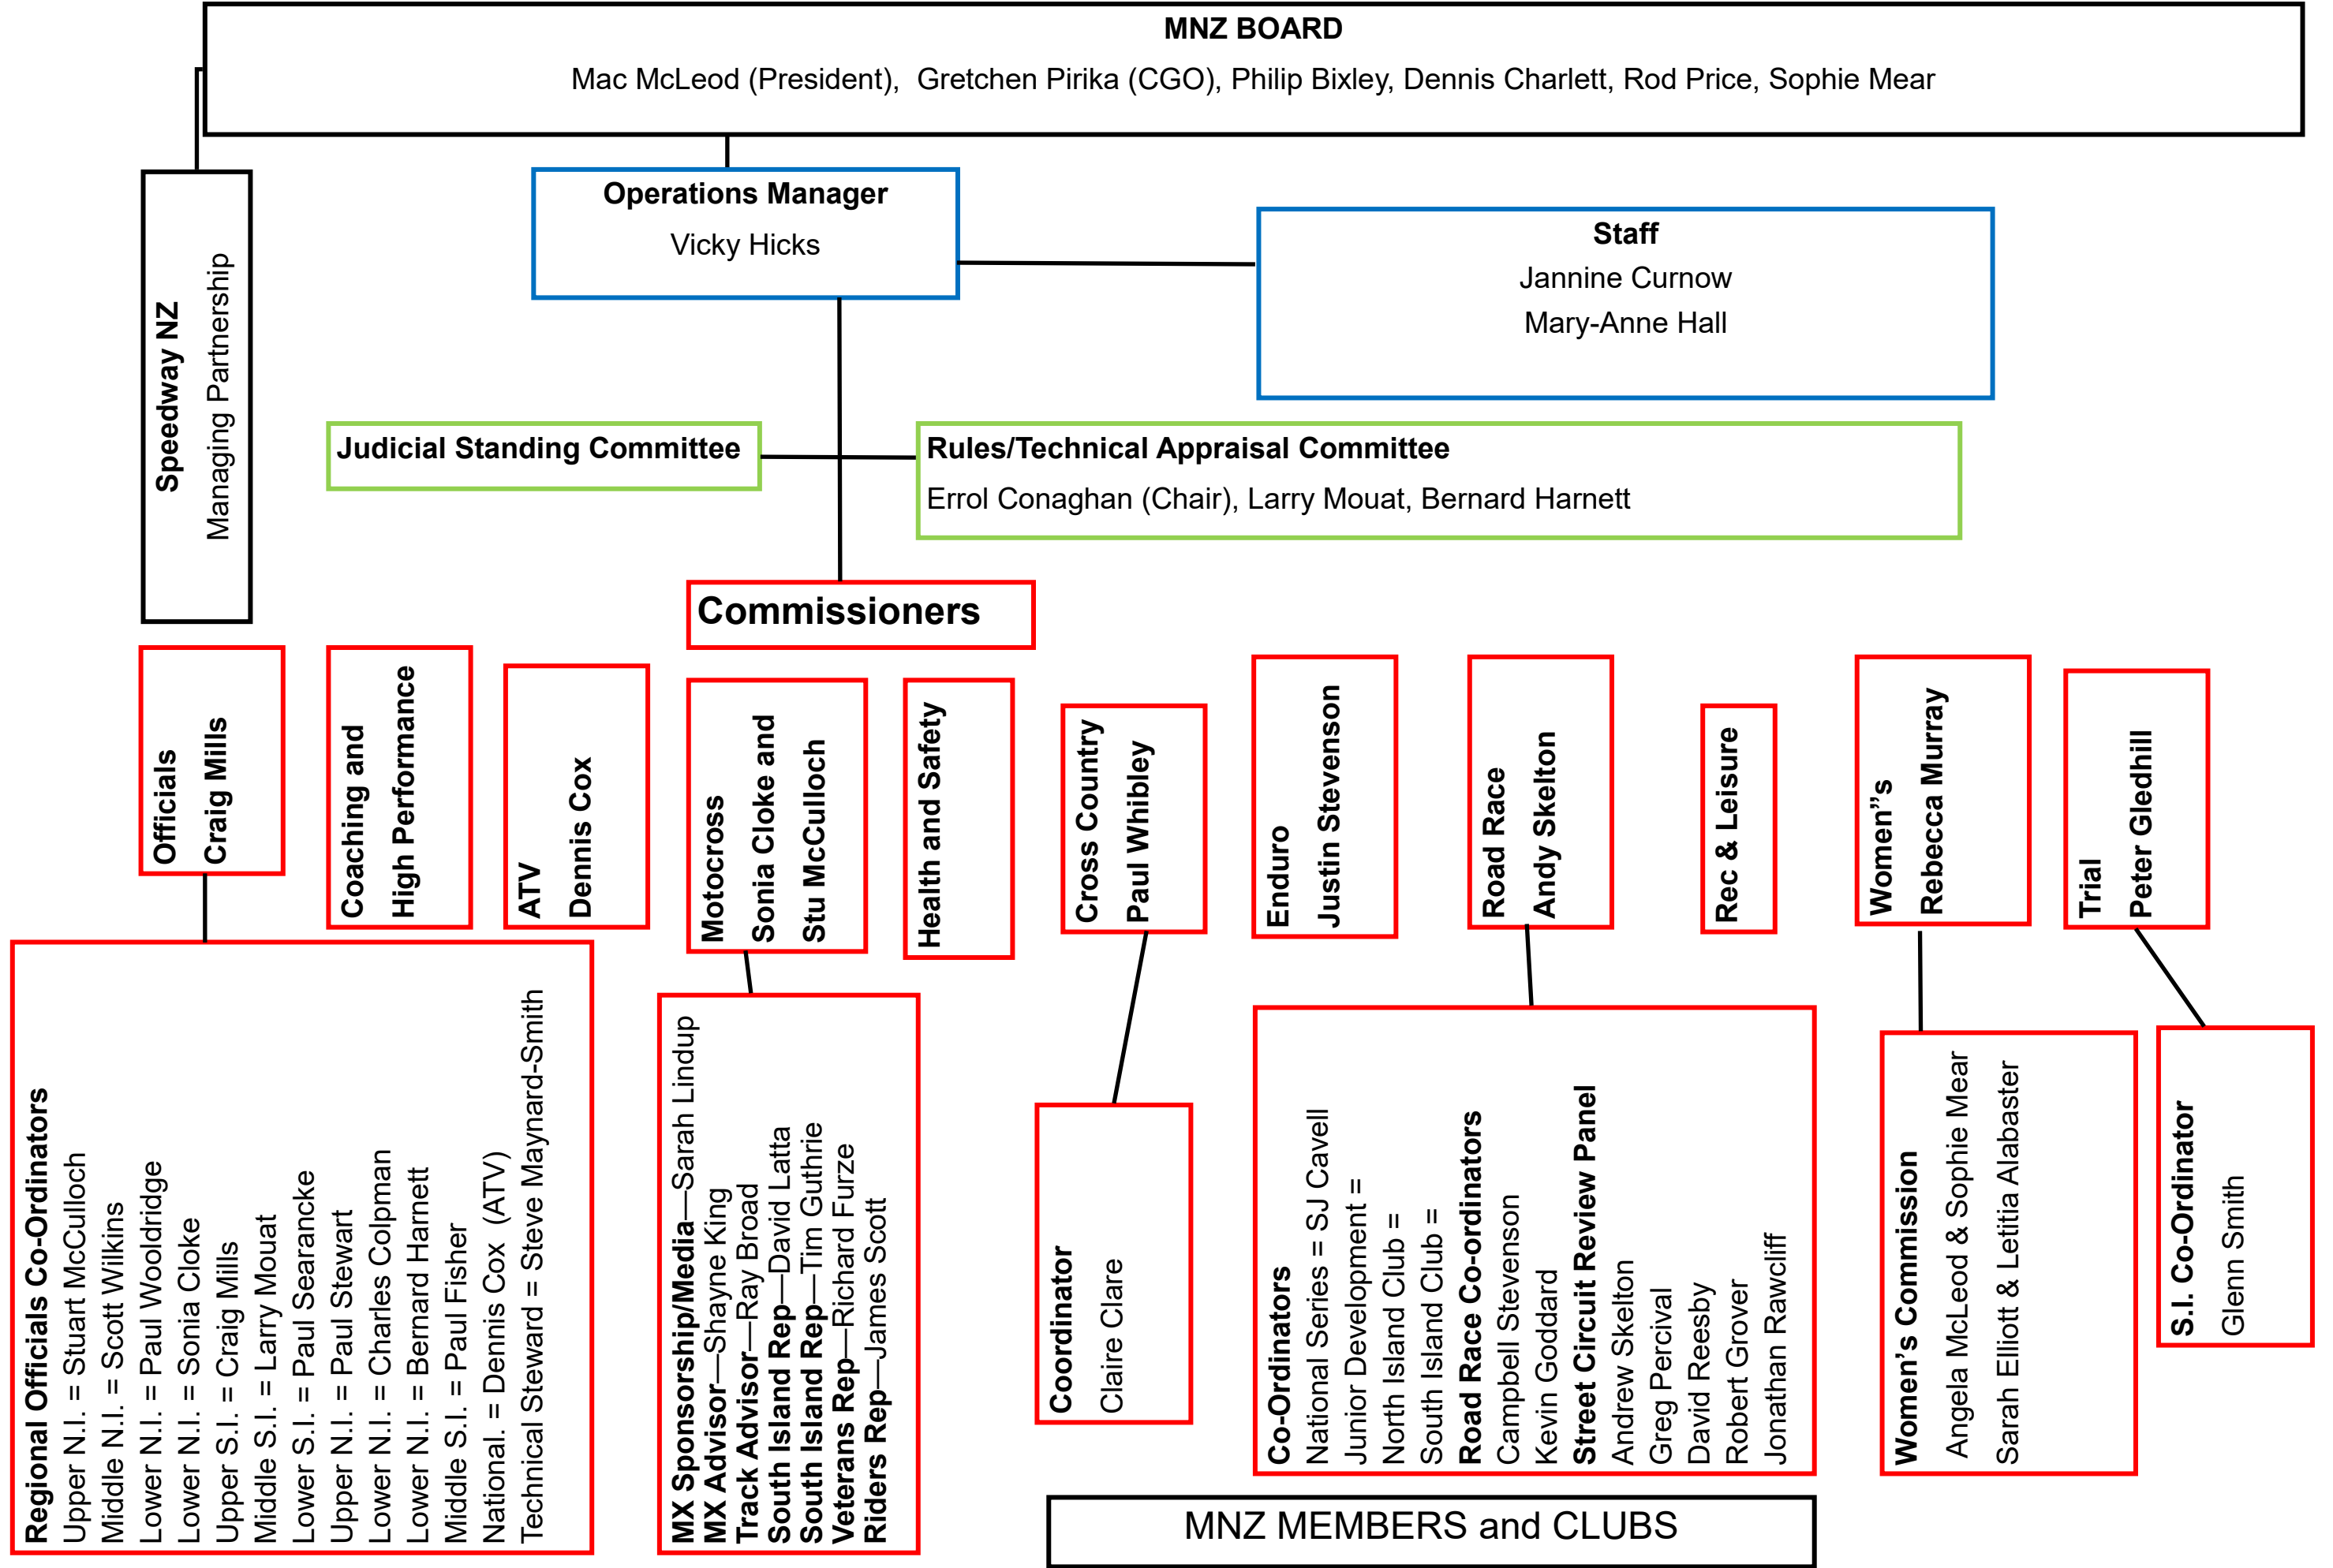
MNZ BOARD
Mac McLeod (President), Gretchen Pirika (CGO), Philip Bixley, Dennis Charlett, Rod Price, Sophie Mear

Speedway NZ
Managing Partnership

Operations Manager
Vicky Hicks

Staff
Jannine Curnow
Mary-Anne Hall

Judicial Standing Committee

Rules/Technical Appraisal Committee
Errol Conaghan (Chair), Larry Mouat, Bernard Harnett

Commissioners

Officials
Craig Mills

Coaching and
High Performance

ATV
Dennis Cox

Motocross
Sonia Cloke and
Stu McCulloch

Health and Safety

Cross Country
Paul Whibley

Enduro
Justin Stevenson

Road Race
Andy Skelton

Rec & Leisure

Women's
Rebecca Murray

Trial
Peter Gledhill

Regional Officials Co-Ordinators
Upper N.I. = Stuart McCulloch
Middle N.I. = Scott Wilkins
Lower N.I. = Paul Wooldridge
Lower N.I. = Sonia Cloke
Upper S.I. = Craig Mills
Middle S.I. = Larry Mouat
Lower S.I. = Paul Searancke
Upper N.I. = Paul Stewart
Lower N.I. = Charles Colpman
Lower N.I. = Bernard Harnett
Middle S.I. = Paul Fisher
National. = Dennis Cox (ATV)
Technical Steward = Steve Maynard-Smith

MX Sponsorship/Media—Sarah Lindup
MX Advisor—Shayne King
Track Advisor—Ray Broad
South Island Rep—David Latta
South Islanda Rep—Tim Guthrie
Veterans Rep—Richard Furze
Riders Rep—James Scott

Coordinator
Claire Clare

Co-Ordinators
National Series = SJ Cavell
Junior Development =
North Island Club =
South Island Club =
Road Race Co-ordinators
Campbell Stevenson
Kevin Goddard
Street Circuit Review Panel
Andrew Skelton
Greg Percival
David Reesby
Robert Grover
Jonathan Rawcliff

Women's Commission
Angela McLeod & Sophie Mear
Sarah Elliott & Letitia Alabaster

S.I. Co-Ordinator
Glenn Smith

MNZ MEMBERS and CLUBS